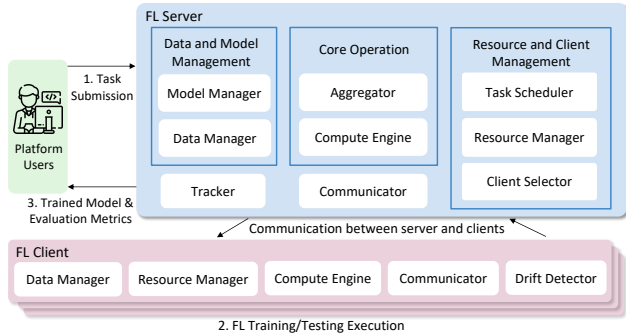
Platform Users

1. Task Submission

3. Trained Model & Evaluation Metrics

FL Server

Data and Model Management

Model Manager

Data Manager

Core Operation

Aggregator

Compute Engine

Resource and Client Management

Task Scheduler

Resource Manager

Client Selector

Tracker

Communicator

Communication between server and clients

FL Client

Data Manager

Resource Manager

Compute Engine

Communicator

Drift Detector

2. FL Training/Testing Execution